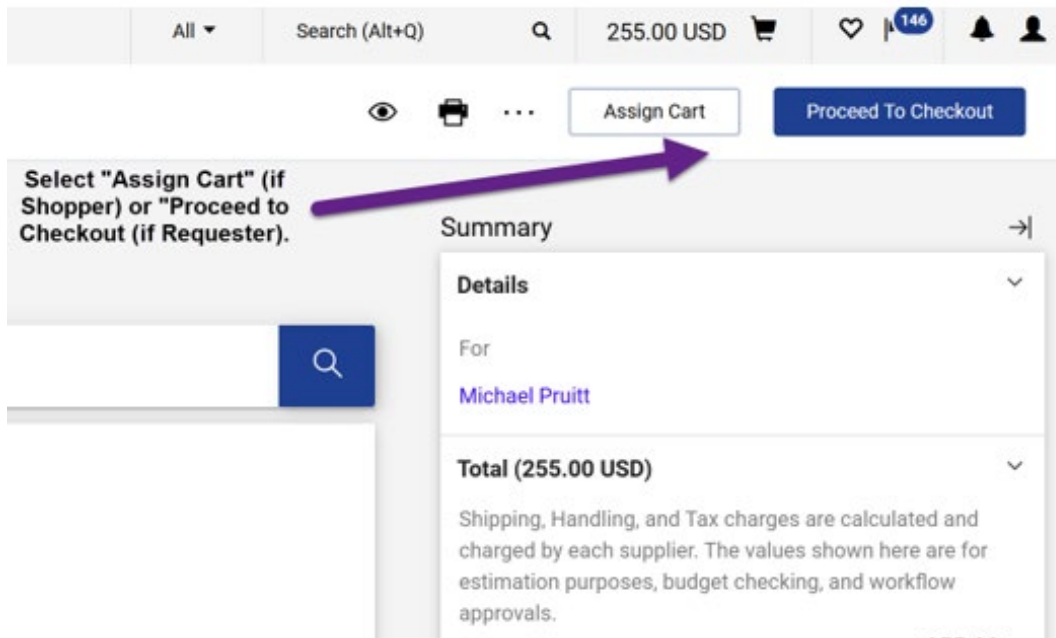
All ▾ Search (Alt+Q) 255.00 USD 146

Assign Cart Proceed To Checkout

Select "Assign Cart" (if Shopper) or "Proceed to Checkout (if Requester).

Summary

Details

For

Michael Pruitt

Total (255.00 USD)

Shipping, Handling, and Tax charges are calculated and charged by each supplier. The values shown here are for estimation purposes, budget checking, and workflow approvals.